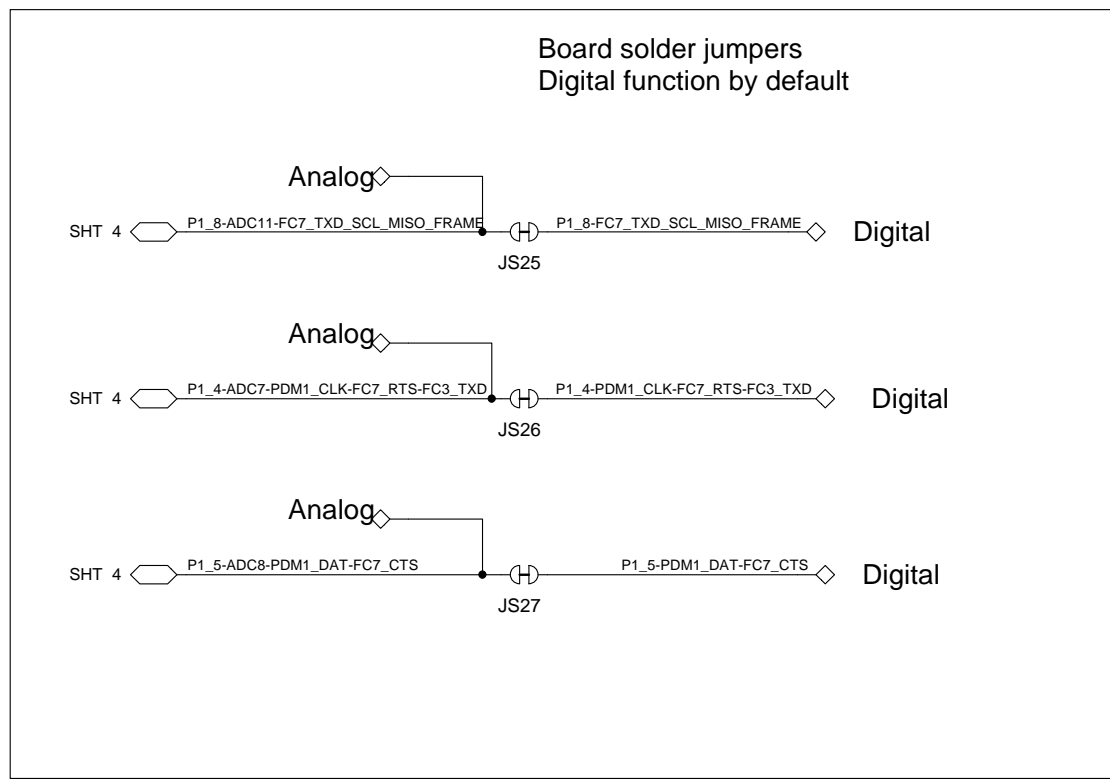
Board solder jumpers
Digital function by default

Analog

SHT 4

P1_8-ADC11-FC7_TXD_SCL_MISO_FRAME

JS25

P1_8-FC7_TXD_SCL_MISO_FRAME

Digital

Analog

SHT 4

P1_4-ADC7-PDM1_CLK-FC7_RTS-FC3_TXD

JS26

P1_4-PDM1_CLK-FC7_RTS-FC3_TXD

Digital

Analog

SHT 4

P1_5-ADC8-PDM1_DAT-FC7_CTS

JS27

P1_5-PDM1_DAT-FC7_CTS

Digital